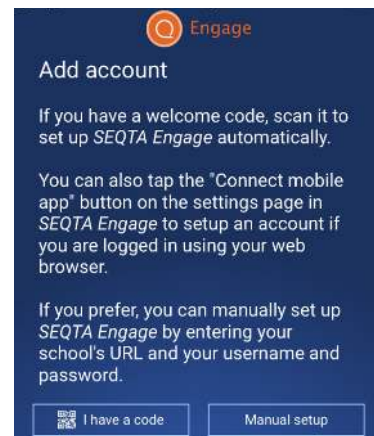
Engage

Add account

If you have a welcome code, scan it to set up *SEQTA Engage* automatically.

You can also tap the "Connect mobile app" button on the settings page in *SEQTA Engage* to setup an account if you are logged in using your web browser.

If you prefer, you can manually set up *SEQTA Engage* by entering your school's URL and your username and password.

I have a code

Manual setup